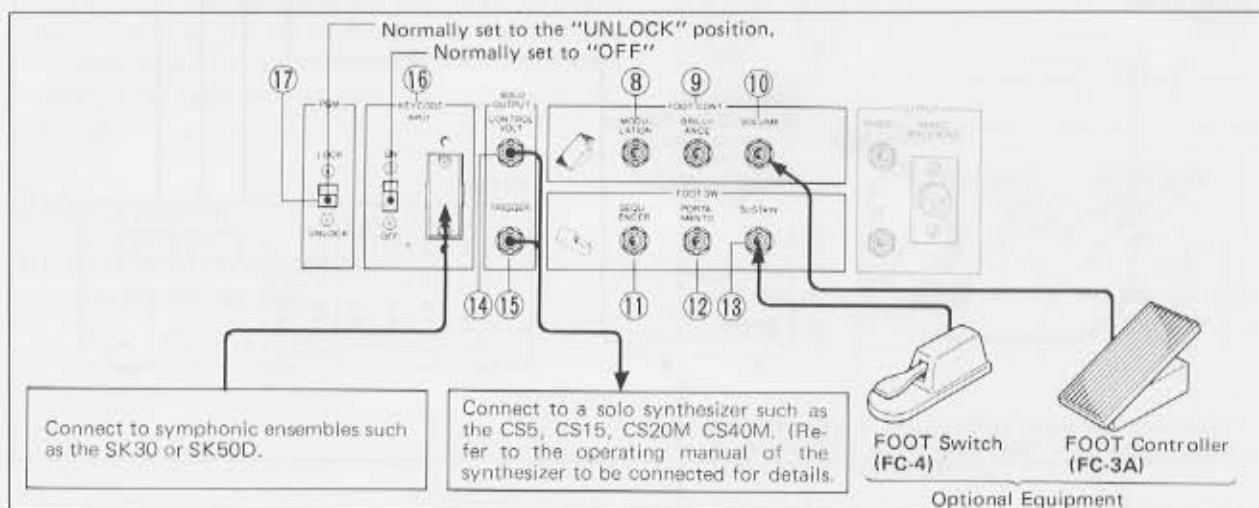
Normally set to the "UNLOCK" position.
Normally set to "OFF"

⑰ ⑯ ⑧ ⑨ ⑩

RAM
LOCK
UNLOCK

KEYCODE
INPUT
ON
OFF

SOLO OUTPUT
CONTROL VOLT
TRIGGER

FOOT CONT
MODULATION
BRILLIANCE
VOLUME

FOOT SW
SEQUENCER
PORTAMENTO
SUSTAIN

OUTPUT

⑭ ⑮ ⑪ ⑫ ⑬

Connect to symphonic ensembles such as the SK30 or SK50D.

Connect to a solo synthesizer such as the CS5, CS15, CS20M CS40M. (Refer to the operating manual of the synthesizer to be connected for details.

FOOT Switch (FC-4)

FOOT Controller (FC-3A)

Optional Equipment